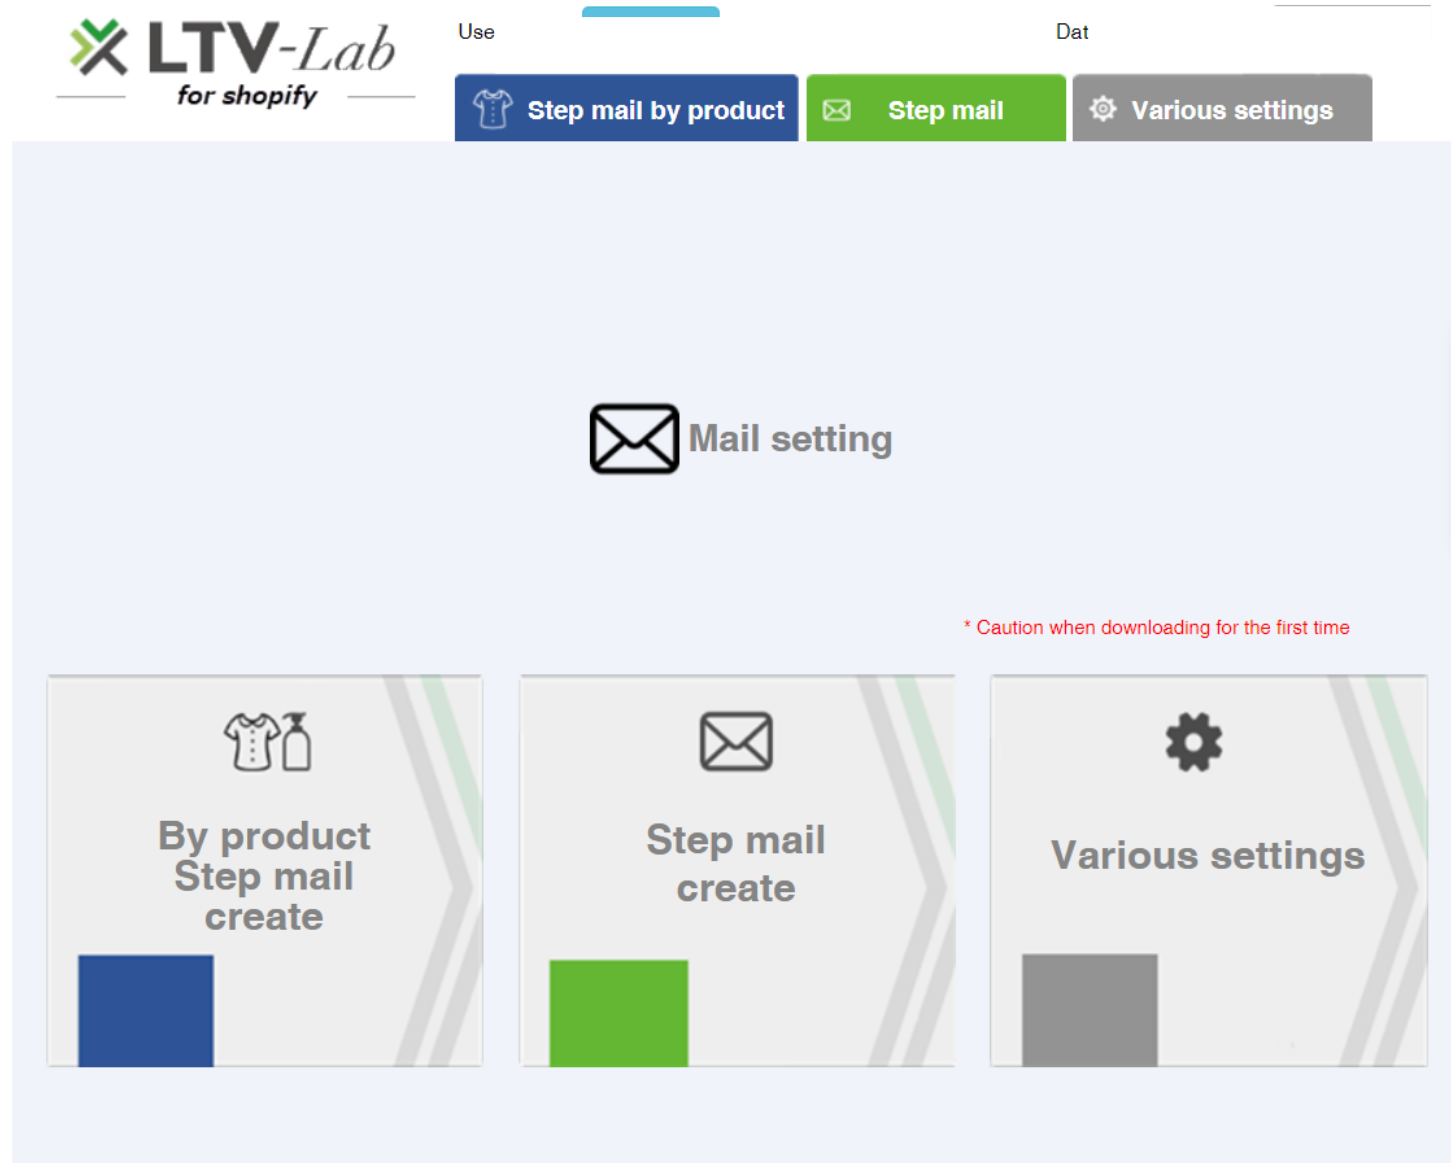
LTV-Lab
for shopify

Use

Dat

Step mail by product

Step mail

Various settings

Mail setting

* Caution when downloading for the first time

By product
Step mail
create

Step mail
create

Various settings